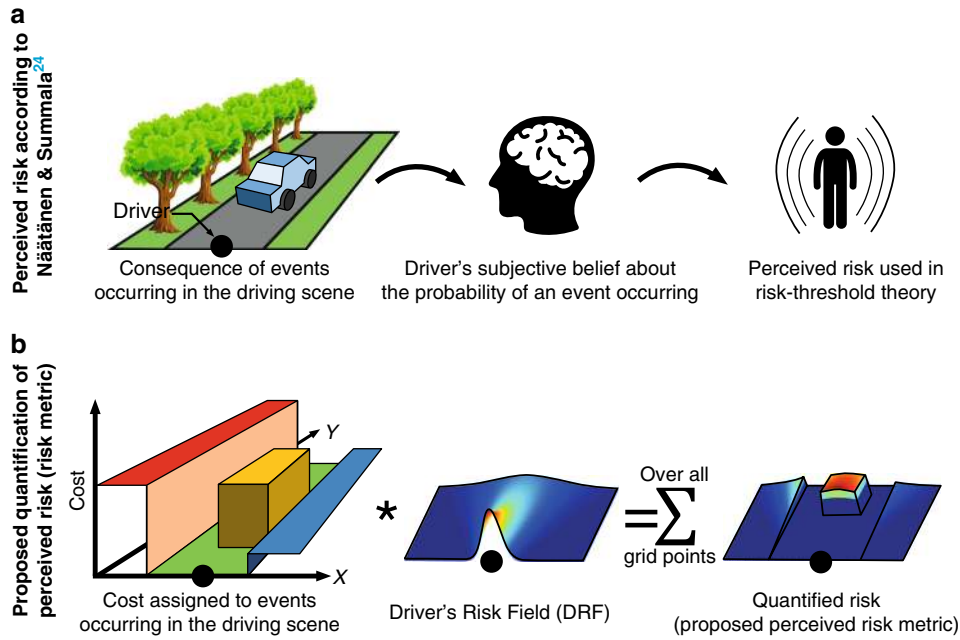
a

Perceived risk according to Näätänen & Summala$^{24}$

Driver

Consequence of events occurring in the driving scene

Driver's subjective belief about the probability of an event occurring

Perceived risk used in risk-threshold theory

b

Proposed quantification of perceived risk (risk metric)

Cost

$Y$

$X$

Cost assigned to events occurring in the driving scene

*

Driver's Risk Field (DRF)

Over all

$=\sum$

grid points

Quantified risk (proposed perceived risk metric)